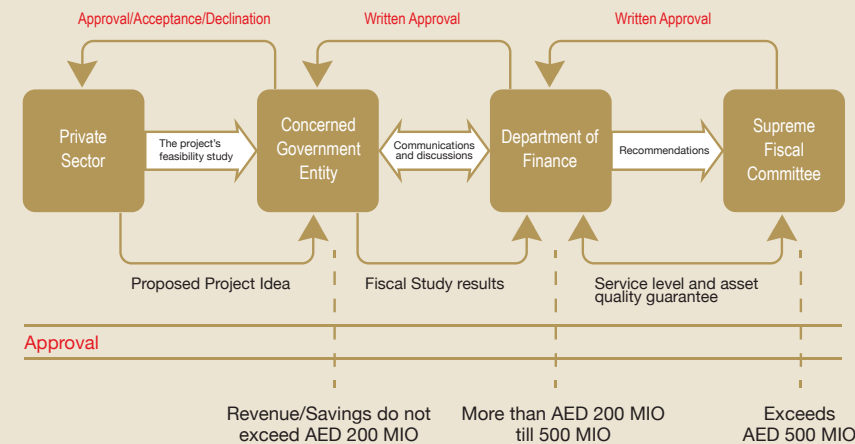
Approval/Acceptance/Declination

Written Approval

Written Approval

Private Sector

The project's feasibility study

Concerned Government Entity

Communications and discussions

Department of Finance

Recommendations

Supreme Fiscal Committee

Proposed Project Idea

Fiscal Study results

Service level and asset quality guarantee

Approval

Revenue/Savings do not exceed AED 200 MIO

More than AED 200 MIO till 500 MIO

Exceeds AED 500 MIO